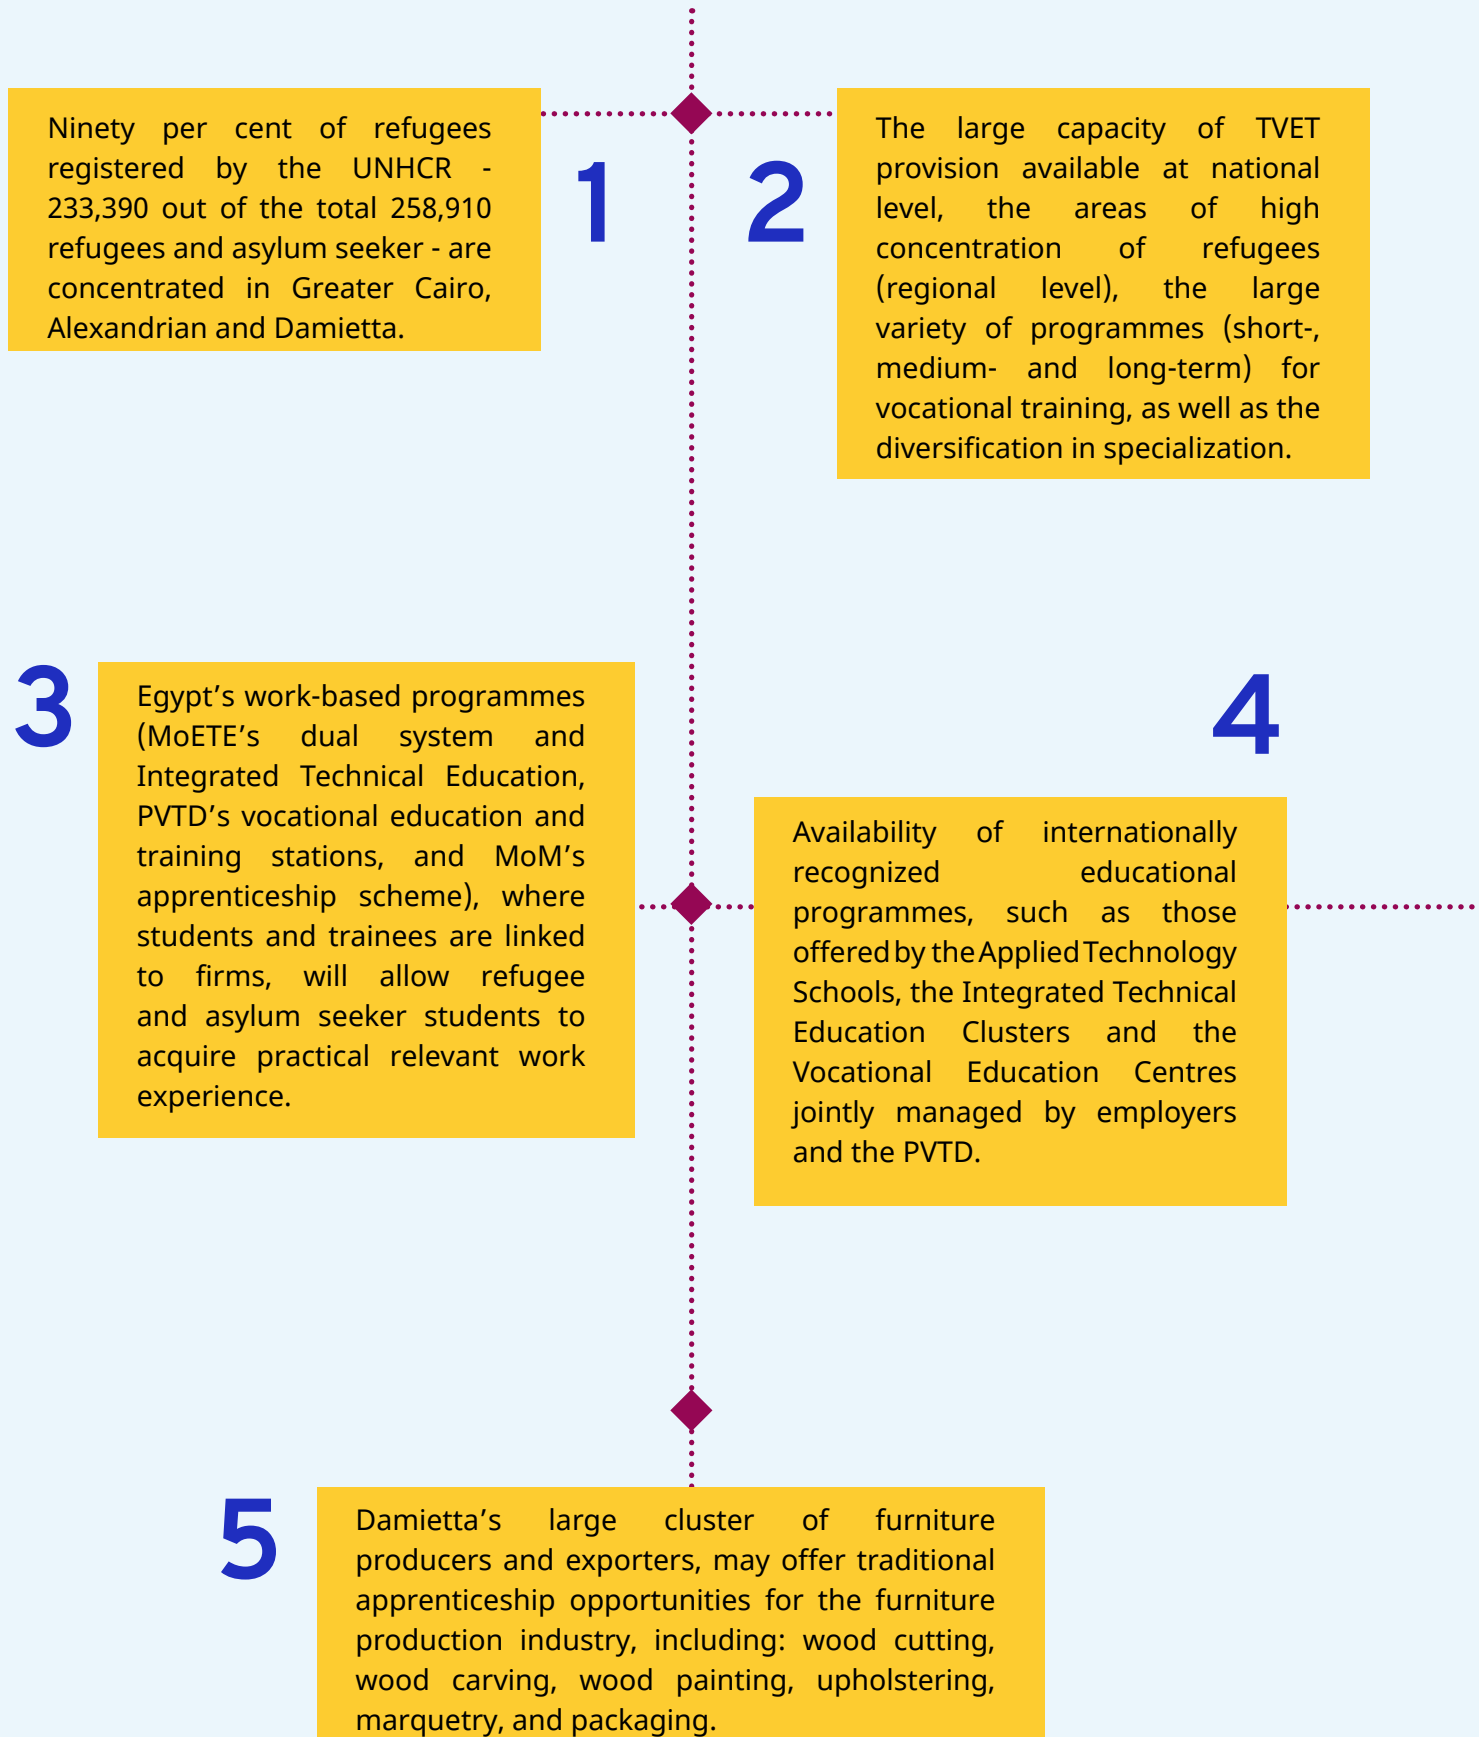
1

Ninety per cent of refugees registered by the UNHCR - 233,390 out of the total 258,910 refugees and asylum seeker - are concentrated in Greater Cairo, Alexandrian and Damietta.

2

The large capacity of TVET provision available at national level, the areas of high concentration of refugees (regional level), the large variety of programmes (short-, medium- and long-term) for vocational training, as well as the diversification in specialization.

3

Egypt’s work-based programmes (MoETE’s dual system and Integrated Technical Education, PVTD’s vocational education and training stations, and MoM’s apprenticeship scheme), where students and trainees are linked to firms, will allow refugee and asylum seeker students to acquire practical relevant work experience.

4

Availability of internationally recognized educational programmes, such as those offered by the Applied Technology Schools, the Integrated Technical Education Clusters and the Vocational Education Centres jointly managed by employers and the PVTD.

5

Damietta’s large cluster of furniture producers and exporters, may offer traditional apprenticeship opportunities for the furniture production industry, including: wood cutting, wood carving, wood painting, upholstering, marquetry, and packaging.